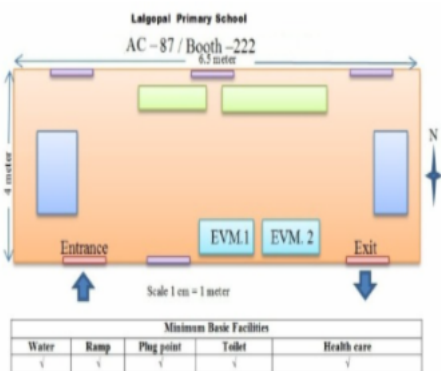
Lalgopal Primary School

AC – 87 / Booth –222

6.5 meter

4 meter

N

EVM.1

EVM. 2

Entrance

Exit

Scale 1 cm = 1 meter

| Minimum Basic Facilities | | | | |
|---|---|---|---|---|
| Water | Ramp | Plug point | Toilet | Health care |
| √ | √ | √ | √ | √ |